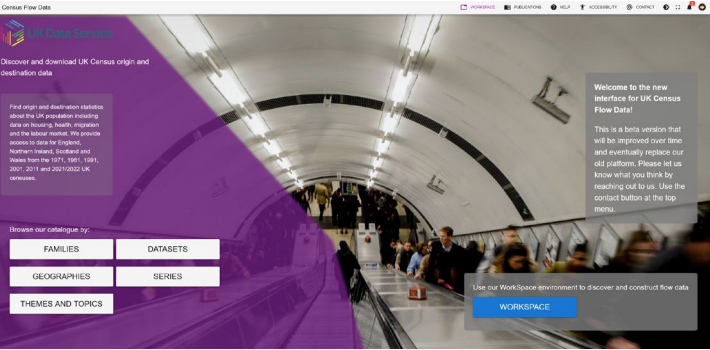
Census Flow Data

WORKSPACE PUBLICATIONS HELP ACCESSIBILITY CONTACT

UK Data Service

Discover and download UK Census origin and destination data

Find origin and destination statistics about the UK population including data on housing, health, migration and the labour market. We provide access to data for England, Northern Ireland, Scotland and Wales from the 1971, 1981, 1991, 2001, 2011 and 2021/2022 UK censuses.

Welcome to the new interface for UK Census Flow Data!

This is a beta version that will be improved over time and eventually replace our old platform. Please let us know what you think by reaching out to us. Use the contact button at the top menu.

Browse our catalogue by:

FAMILIES

DATASETS

GEOGRAPHIES

SERIES

THEMES AND TOPICS

Use our WorkSpace environment to discover and construct flow data

WORKSPACE